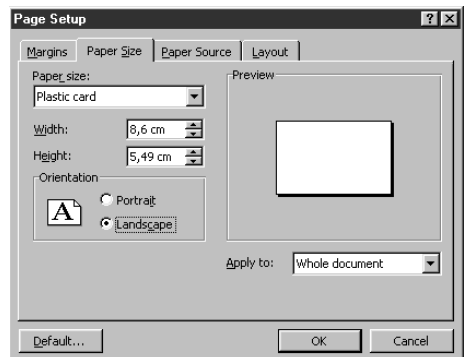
Page Setup

? X

Margins | Paper Size | Paper Source | Layout

Paper size:

Plastic card

Width: 8,6 cm

Height: 5,49 cm

Orientation

A

Portrait

Landscape

Preview

Apply to: Whole document

Default...

OK

Cancel